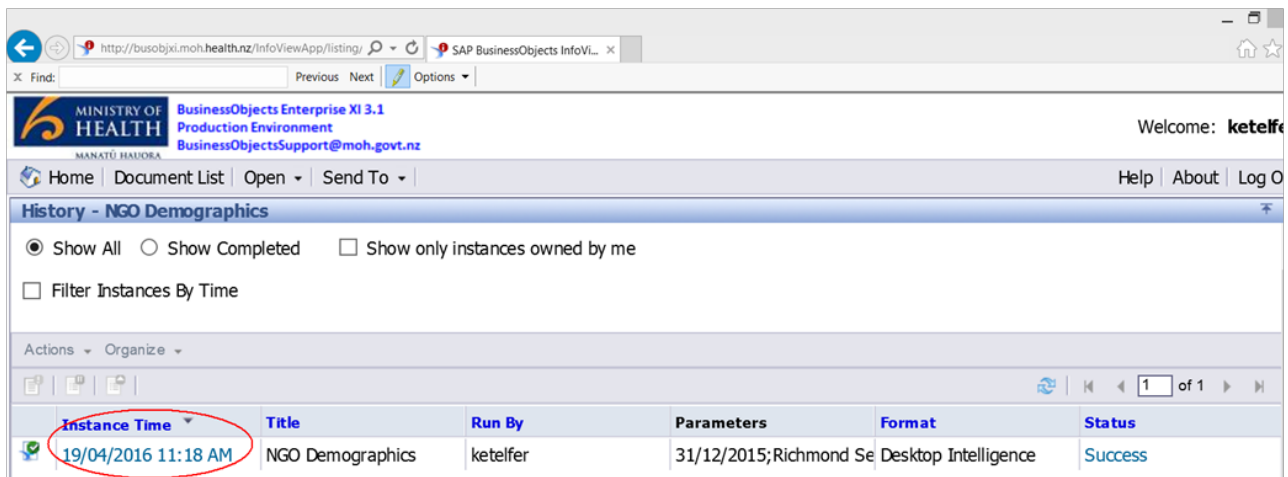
http://busobjxi.moh.health.nz/InfoViewApp/listing/

SAP BusinessObjects InfoVi...

Find:

Previous Next

Options

MINISTRY OF HEALTH
MANATŪ HAUORA

BusinessObjects Enterprise XI 3.1
Production Environment
BusinessObjectsSupport@moh.govt.nz

Welcome: ketelfe

Home | Document List | Open | Send To

Help | About | Log O

History - NGO Demographics

Show All Show Completed Show only instances owned by me

Filter Instances By Time

Actions Organize

1 of 1

| Instance Time | Title | Run By | Parameters | Format | Status |
|---|---|---|---|---|---|
| 19/04/2016 11:18 AM | NGO Demographics | ketelfer | 31/12/2015;Richmond Se | Desktop Intelligence | Success |